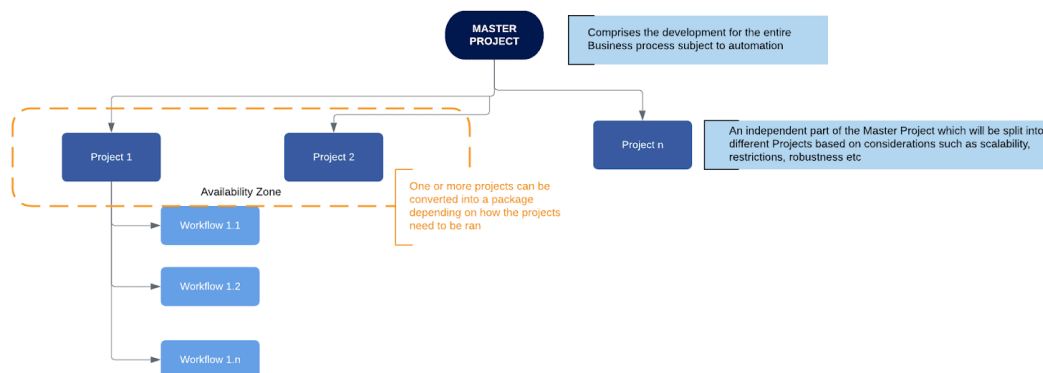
MASTER PROJECT

Comprises the development for the entire Business process subject to automation

Project 1

Project 2

Availability Zone

Project n

An independent part of the Master Project which will be split into different Projects based on considerations such as scalability, restrictions, robustness etc

One or more projects can be converted into a package depending on how the projects need to be ran

Workflow 1.1

Workflow 1.2

Workflow 1.n